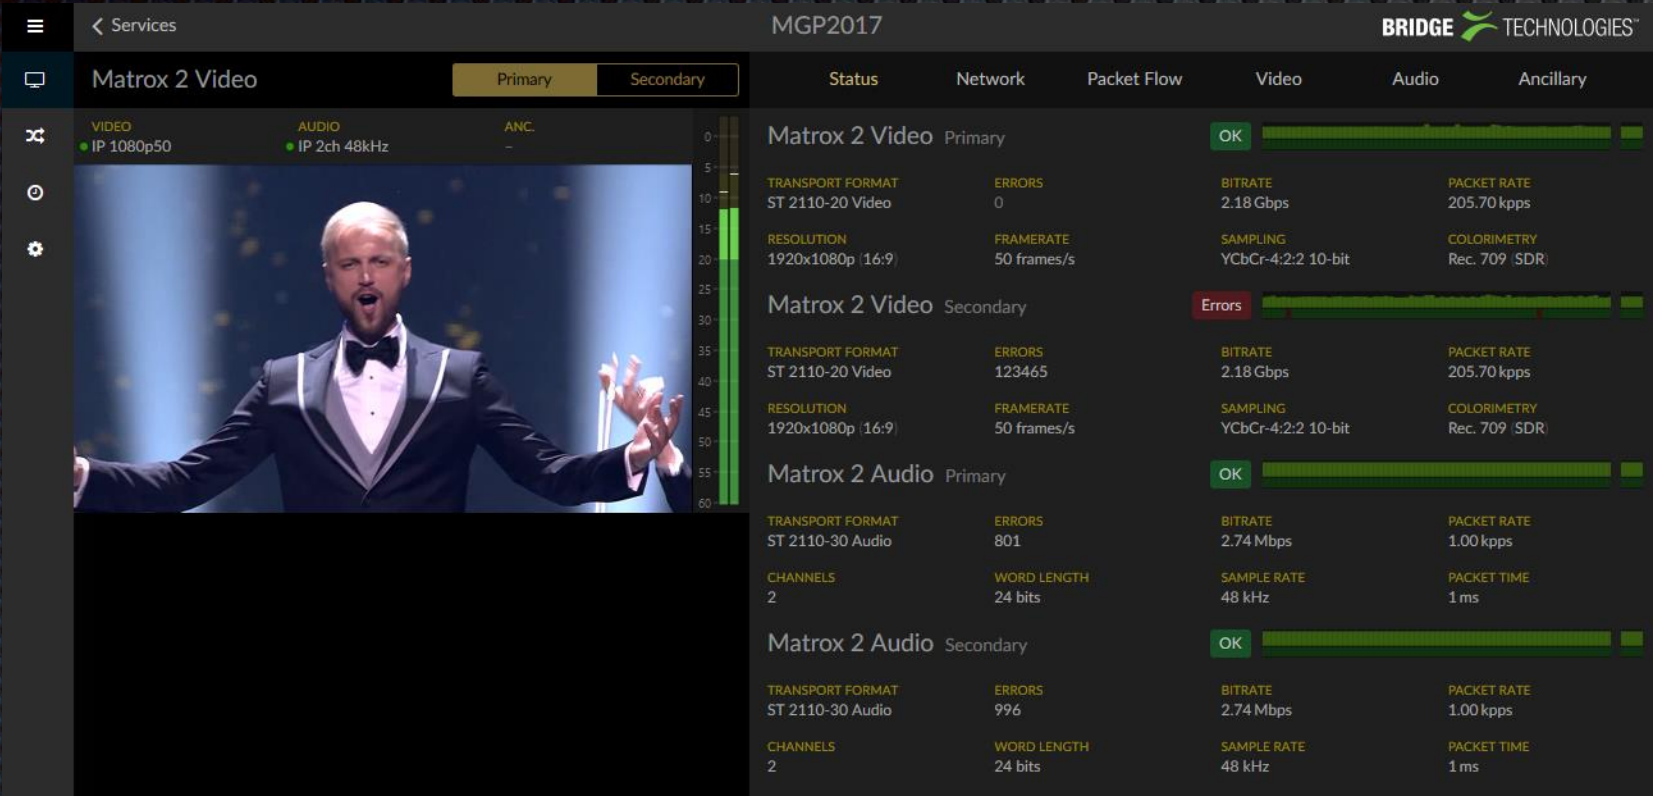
< Services

MGP2017

BRIDGE TECHNOLOGIES™

Matrox 2 Video

Primary Secondary

Status Network Packet Flow Video Audio Ancillary

VIDEO
IP 1080p50

AUDIO
IP 2ch 48kHz

ANC.
–

0 5 10 15 20 25 30 35 40 45 50 55 60

Matrox 2 Video Primary

OK

TRANSPORT FORMAT
ST 2110-20 Video

ERRORS
0

BITRATE
2.18 Gbps

PACKET RATE
205.70 kpps

RESOLUTION
1920x1080p (16:9)

FRAMERATE
50 frames/s

SAMPLING
YCbCr-4:2:2 10-bit

COLORIMETRY
Rec. 709 (SDR)

Matrox 2 Video Secondary

Errors

TRANSPORT FORMAT
ST 2110-20 Video

ERRORS
123465

BITRATE
2.18 Gbps

PACKET RATE
205.70 kpps

RESOLUTION
1920x1080p (16:9)

FRAMERATE
50 frames/s

SAMPLING
YCbCr-4:2:2 10-bit

COLORIMETRY
Rec. 709 (SDR)

Matrox 2 Audio Primary

OK

TRANSPORT FORMAT
ST 2110-30 Audio

ERRORS
801

BITRATE
2.74 Mbps

PACKET RATE
1.00 kpps

CHANNELS
2

WORD LENGTH
24 bits

SAMPLE RATE
48 kHz

PACKET TIME
1 ms

Matrox 2 Audio Secondary

OK

TRANSPORT FORMAT
ST 2110-30 Audio

ERRORS
996

BITRATE
2.74 Mbps

PACKET RATE
1.00 kpps

CHANNELS
2

WORD LENGTH
24 bits

SAMPLE RATE
48 kHz

PACKET TIME
1 ms